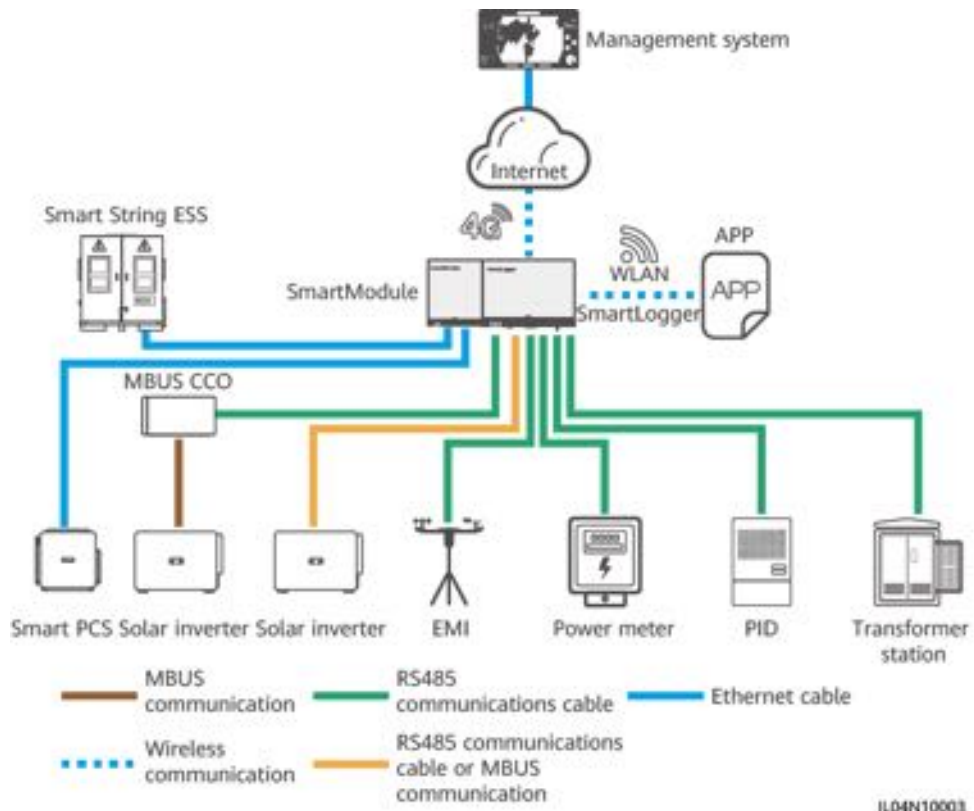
Management system

Internet

Smart String ESS

4G

WLAN

APP

APP

SmartModule

SmartLogger

MBUS CCO

Smart PCS Solar inverter Solar inverter EMI Power meter PID Transformer station

MBUS communication

RS485 communications cable

Ethernet cable

Wireless communication

RS485 communications cable or MBUS communication

IL04N10003